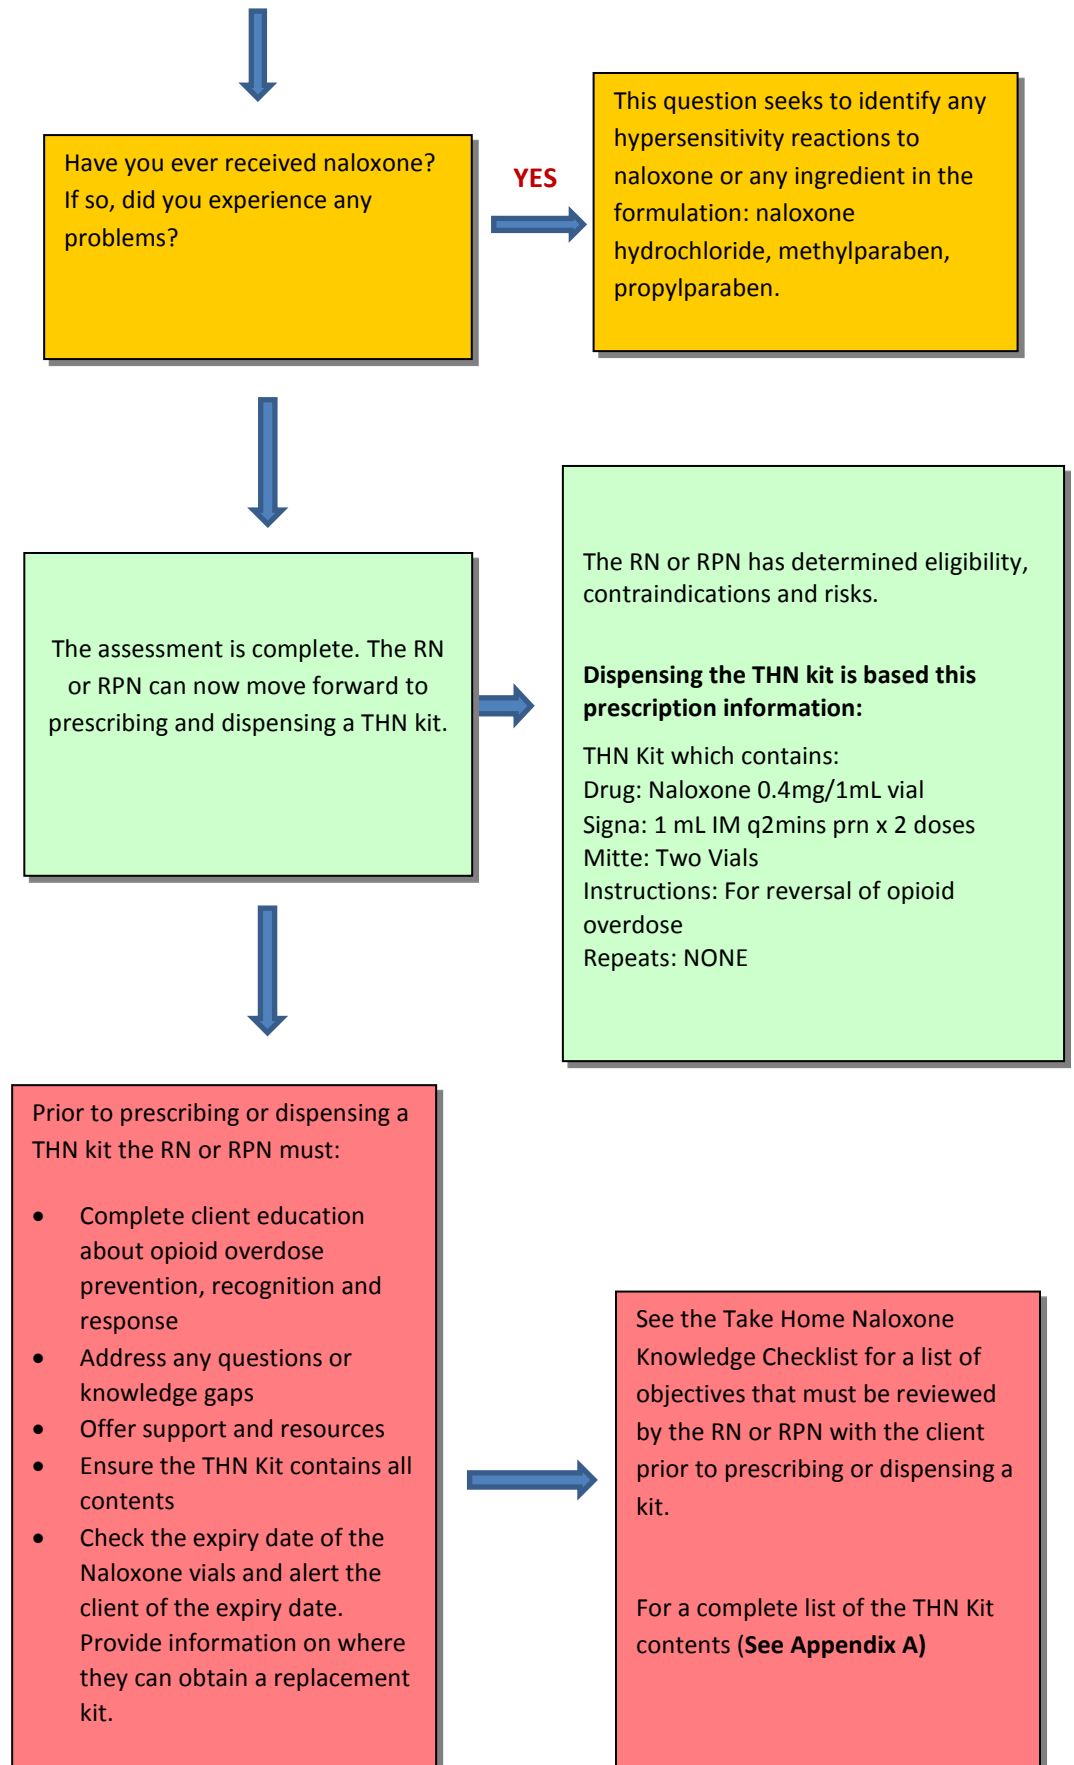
Have you ever received naloxone? If so, did you experience any problems?

YES

This question seeks to identify any hypersensitivity reactions to naloxone or any ingredient in the formulation: naloxone hydrochloride, methylparaben, propylparaben.

The assessment is complete. The RN or RPN can now move forward to prescribing and dispensing a THN kit.

The RN or RPN has determined eligibility, contraindications and risks.

**Dispensing the THN kit is based this prescription information:**

THN Kit which contains:
Drug: Naloxone 0.4mg/1mL vial
Signa: 1 mL IM q2mins prn x 2 doses
Mitte: Two Vials
Instructions: For reversal of opioid overdose
Repeats: NONE

Prior to prescribing or dispensing a THN kit the RN or RPN must:

- Complete client education about opioid overdose prevention, recognition and response
- Address any questions or knowledge gaps
- Offer support and resources
- Ensure the THN Kit contains all contents
- Check the expiry date of the Naloxone vials and alert the client of the expiry date. Provide information on where they can obtain a replacement kit.

See the Take Home Naloxone Knowledge Checklist for a list of objectives that must be reviewed by the RN or RPN with the client prior to prescribing or dispensing a kit.

For a complete list of the THN Kit contents (**See Appendix A)**